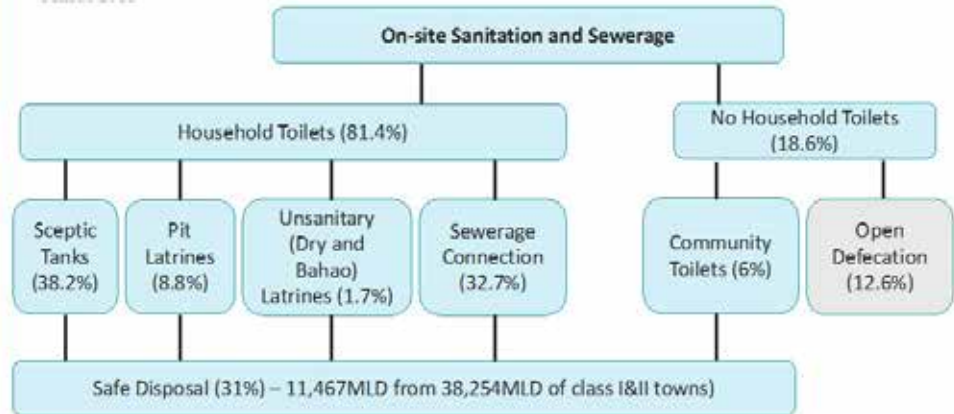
On-site Sanitation and Sewerage

Household Toilets (81.4%)

No Household Toilets (18.6%)

Sceptic Tanks (38.2%)

Pit Latrines (8.8%)

Unsanitary (Dry and Bahao) Latrines (1.7%)

Sewerage Connection (32.7%)

Community Toilets (6%)

Open Defecation (12.6%)

Safe Disposal (31%) – 11,467MLD from 38,254MLD of class I&II towns)